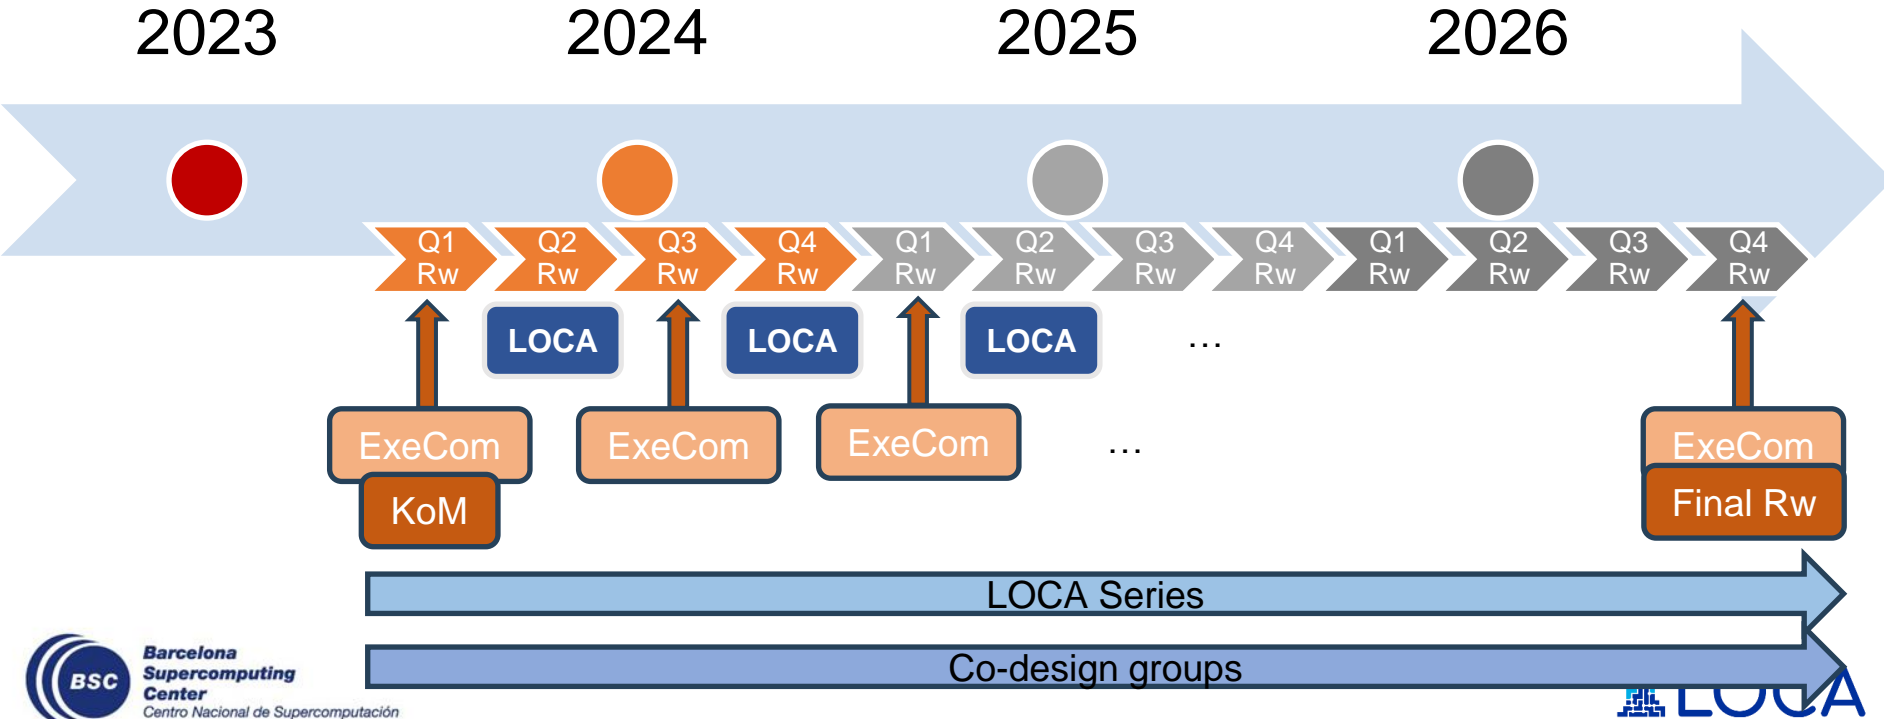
2023 2024 2025 2026

Q1 Rw
Q2 Rw
Q3 Rw
Q4 Rw
Q1 Rw
Q2 Rw
Q3 Rw
Q4 Rw
Q1 Rw
Q2 Rw
Q3 Rw
Q4 Rw

LOCA
LOCA
LOCA
…

ExeCom
KoM
ExeCom
ExeCom
…
ExeCom
Final Rw

LOCA Series

Co-design groups

BSC Barcelona Supercomputing Center
Centro Nacional de Supercomputación

LOCA